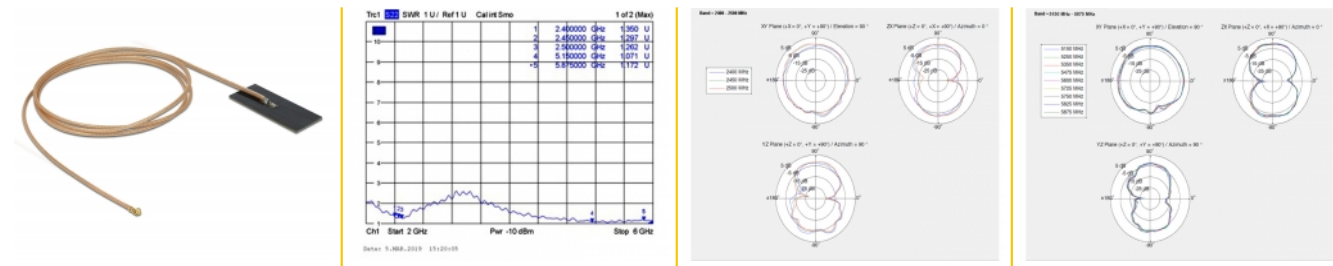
Trc1 S11 SWR 1 U/ Ref 1 U Cal int Smo 1 of 2 (Max)

| | | | |
|---|---|---|---|
| 1 | 2.400000 | GHz | 1.350 U |
| 2 | 2.450000 | GHz | 1.297 U |
| 3 | 2.500000 | GHz | 1.262 U |
| 4 | 5.150000 | GHz | 1.071 U |
| •5 | 5.875000 | GHz | 1.172 U |

10
9
8
7
6
5
4
3
2
1

Ch1 Start 2 GHz Pwr -10 dBm Stop 6 GHz

Date: 5.MAR.2019 15:20:09

Band = 2400 - 2500 MHz

XY Plane (+X = 0°, +Y = +90°) / Elevation = 90°

ZX Plane (+Z = 0°, +X = +90°) / Azimuth = 0°

2400 MHz
2450 MHz
2500 MHz

YZ Plane (+Z = 0°, +Y = +90°) / Azimuth = 90°

Band = 5150 MHz - 5875 MHz

XY Plane (+X = 0°, +Y = +90°) / Elevation = 90°

ZX Plane (+Z = 0°, +X = +90°) / Azimuth = 0°

5150 MHz
5250 MHz
5350 MHz
5475 MHz
5600 MHz
5725 MHz
5750 MHz
5825 MHz
5875 MHz

YZ Plane (+Z = 0°, +Y = +90°) / Azimuth = 90°